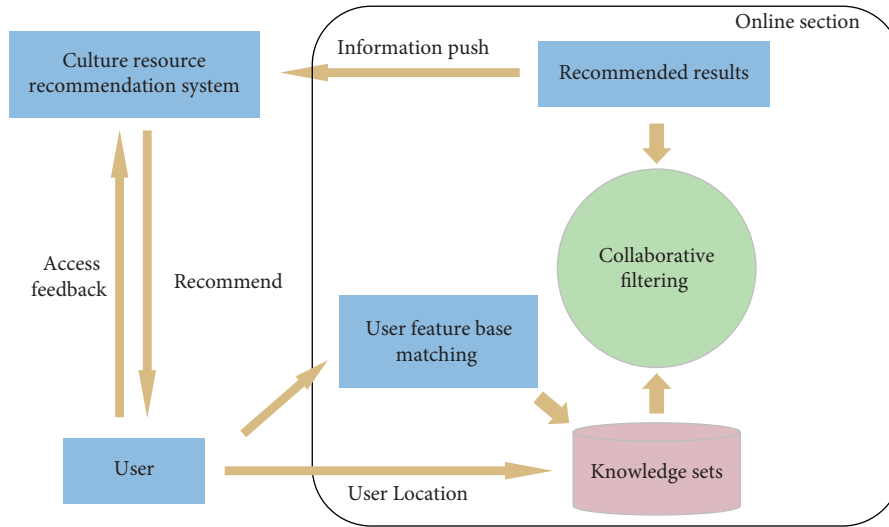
Online section

Culture resource recommendation system

Information push

Recommended results

Collaborative filtering

Access feedback

Recommend

User feature base matching

Knowledge sets

User

User Location